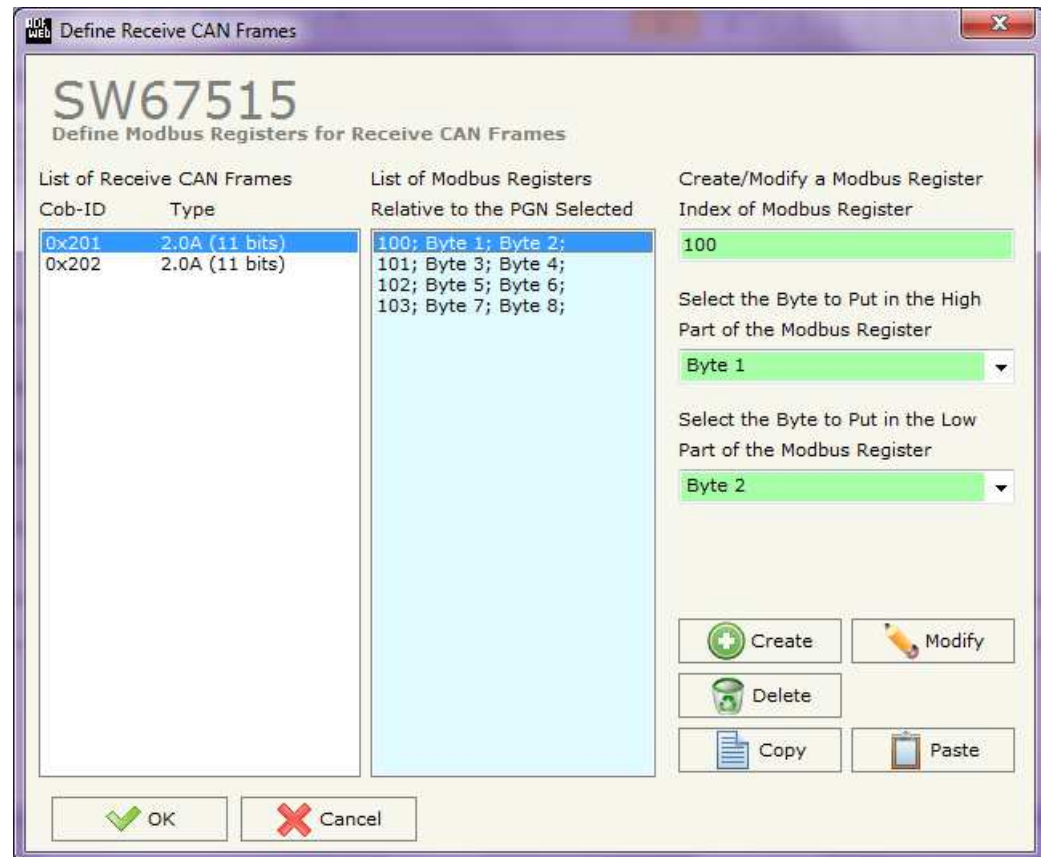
Define Receive CAN Frames

SW67515
Define Modbus Registers for Receive CAN Frames

List of Receive CAN Frames
Cob-ID Type
0x201 2.0A (11 bits)
0x202 2.0A (11 bits)

List of Modbus Registers
Relative to the PGN Selected
100; Byte 1; Byte 2;
101; Byte 3; Byte 4;
102; Byte 5; Byte 6;
103; Byte 7; Byte 8;

Create/Modify a Modbus Register
Index of Modbus Register
100

Select the Byte to Put in the High Part of the Modbus Register
Byte 1

Select the Byte to Put in the Low Part of the Modbus Register
Byte 2

Create
Modify
Delete
Copy
Paste

OK
Cancel